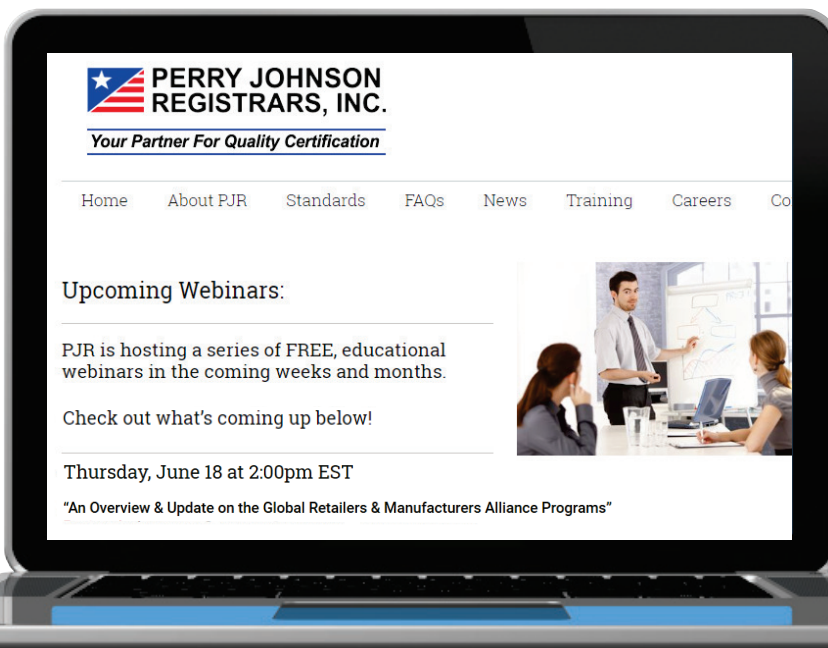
PERRY JOHNSON REGISTRARS, INC.

Your Partner For Quality Certification

Home About PJR Standards FAQs News Training Careers Co

Upcoming Webinars:

PJR is hosting a series of FREE, educational webinars in the coming weeks and months.

Check out what's coming up below!

Thursday, June 18 at 2:00pm EST

"An Overview & Update on the Global Retailers & Manufacturers Alliance Programs"